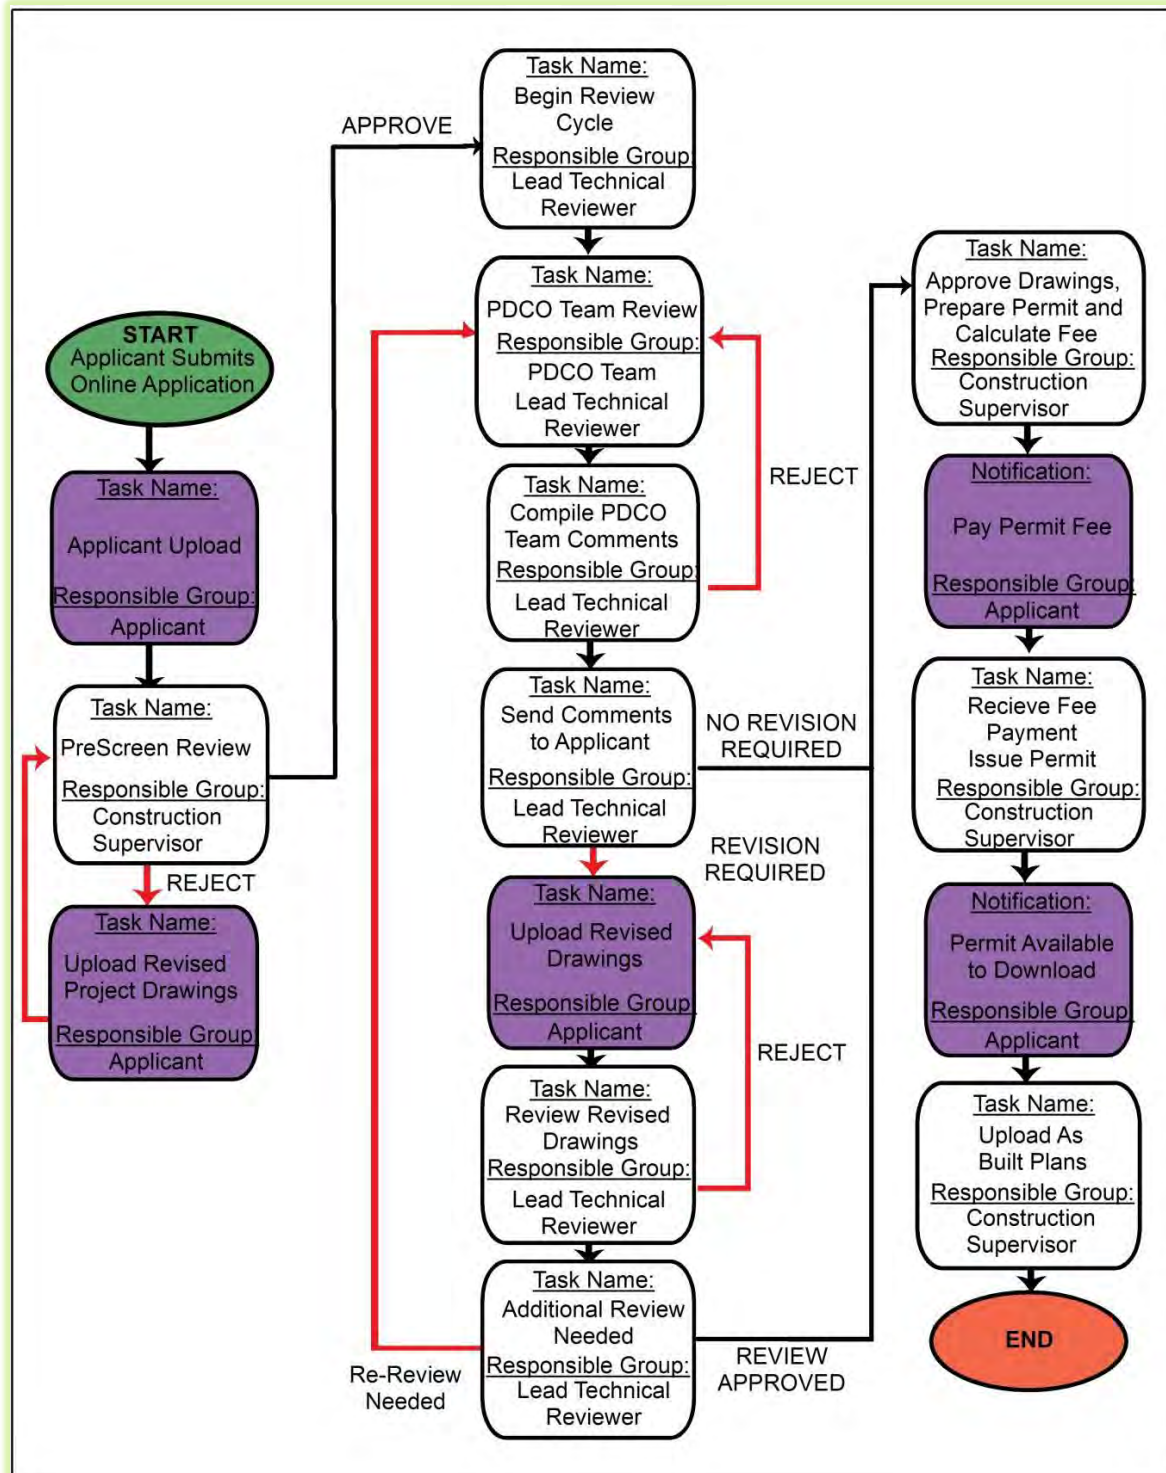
START
Applicant Submits
Online Application

Task Name:
Applicant Upload
Responsible Group:
Applicant

Task Name:
PreScreen Review
Responsible Group:
Construction Supervisor

REJECT

Task Name:
Upload Revised Project Drawings
Responsible Group
Applicant

APPROVE

Task Name:
Begin Review Cycle
Responsible Group
Lead Technical Reviewer

Task Name:
PDCO Team Review
Responsible Group:
PDCO Team
Lead Technical Reviewer

Task Name:
Compile PDCO Team Comments
Responsible Group:
Lead Technical Reviewer

REJECT

Task Name:
Send Comments to Applicant
Responsible Group:
Lead Technical Reviewer

NO REVISION REQUIRED

REVISION REQUIRED

Task Name:
Upload Revised Drawings
Responsible Group
Applicant

REJECT

Task Name:
Review Revised Drawings
Responsible Group:
Lead Technical Reviewer

Task Name:
Additional Review Needed
Responsible Group:
Lead Technical Reviewer

Re-Review Needed

REVIEW APPROVED

Task Name:
Approve Drawings, Prepare Permit and Calculate Fee
Responsible Group:
Construction Supervisor

Notification:
Pay Permit Fee
Responsible Group
Applicant

Task Name:
Recieve Fee Payment
Issue Permit
Responsible Group:
Construction Supervisor

Notification:
Permit Available to Download
Responsible Group
Applicant

Task Name:
Upload As Built Plans
Responsible Group:
Construction Supervisor

END